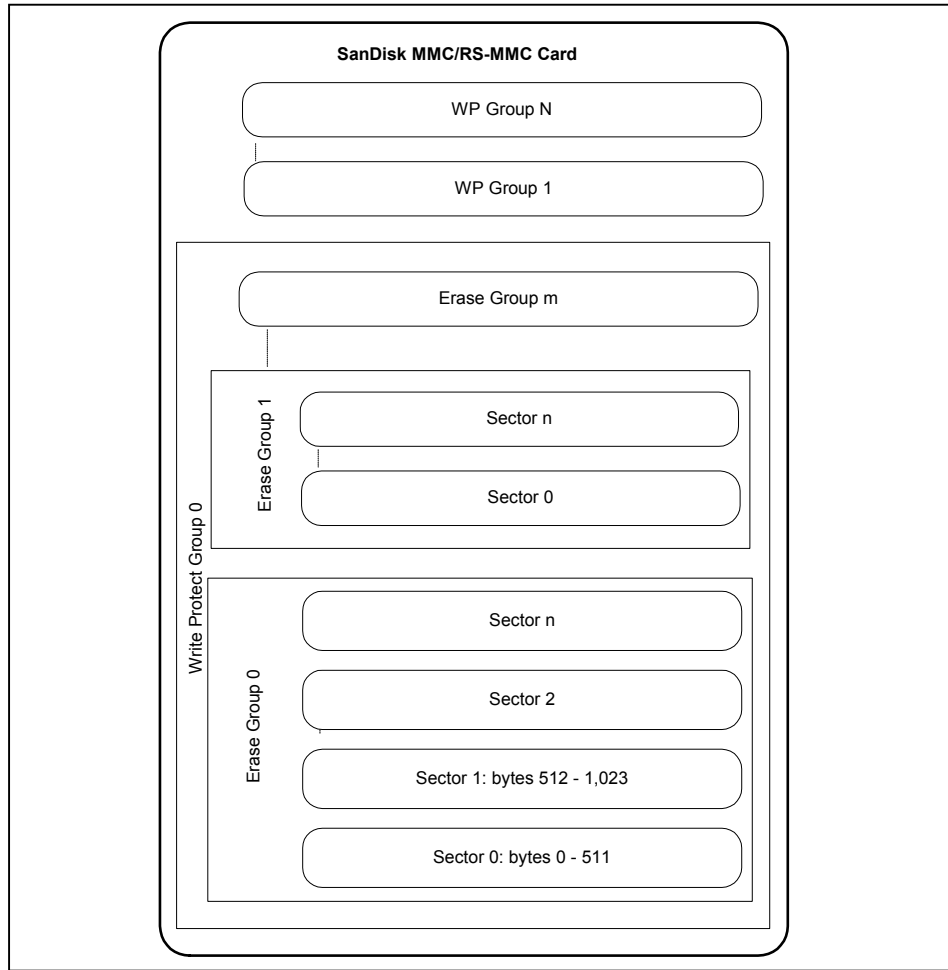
SanDisk MMC/RS-MMC Card

WP Group N

WP Group 1

Write Protect Group 0

Erase Group m

Erase Group 1

Sector n

Sector 0

Erase Group 0

Sector n

Sector 2

Sector 1: bytes 512 - 1,023

Sector 0: bytes 0 - 511